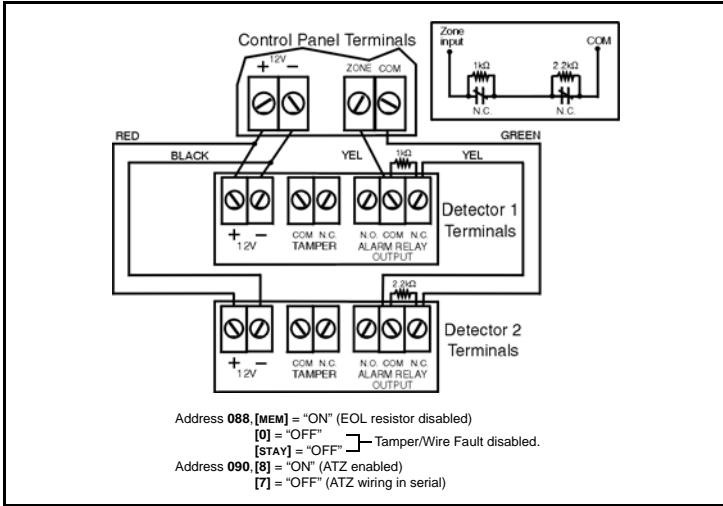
Control Panel Terminals

12V
+ −
ZONE COM

Zone input
COM
1kΩ
2.2kΩ
N.C.
N.C.

RED
GREEN
BLACK
YEL
1kΩ
YEL

+ −
12V
COM N.C.
TAMPER
N.O. COM N.C.
ALARM RELAY OUTPUT

Detector 1 Terminals

2.2kΩ

+ −
12V
COM N.C.
TAMPER
N.O. COM N.C.
ALARM RELAY OUTPUT

Detector 2 Terminals

Address **088**, **[MEM]** = “ON” (EOL resistor disabled)
**[0]** = “OFF”
**[STAY]** = “OFF”
Tamper/Wire Fault disabled.
Address **090**, **[8]** = “ON” (ATZ enabled)
**[7]** = “OFF” (ATZ wiring in serial)